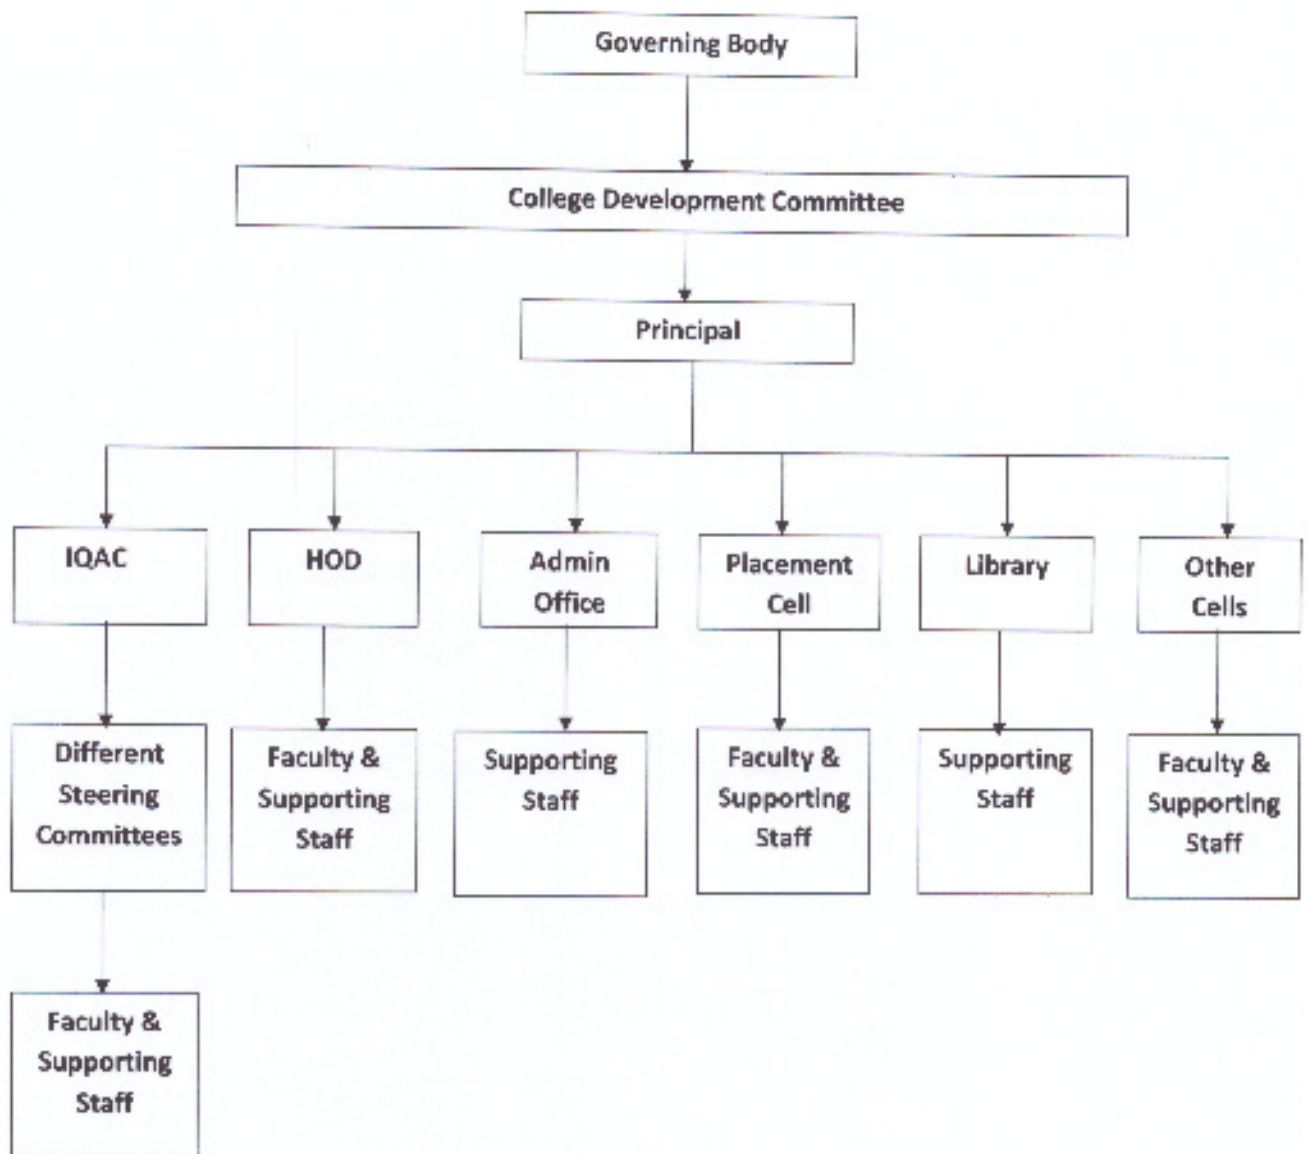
Governing Body

College Development Committee

Principal

IQAC

HOD

Admin Office

Placement Cell

Library

Other Cells

Different Steering Committees

Faculty & Supporting Staff

Supporting Staff

Faculty & Supporting Staff

Supporting Staff

Faculty & Supporting Staff

Faculty & Supporting Staff